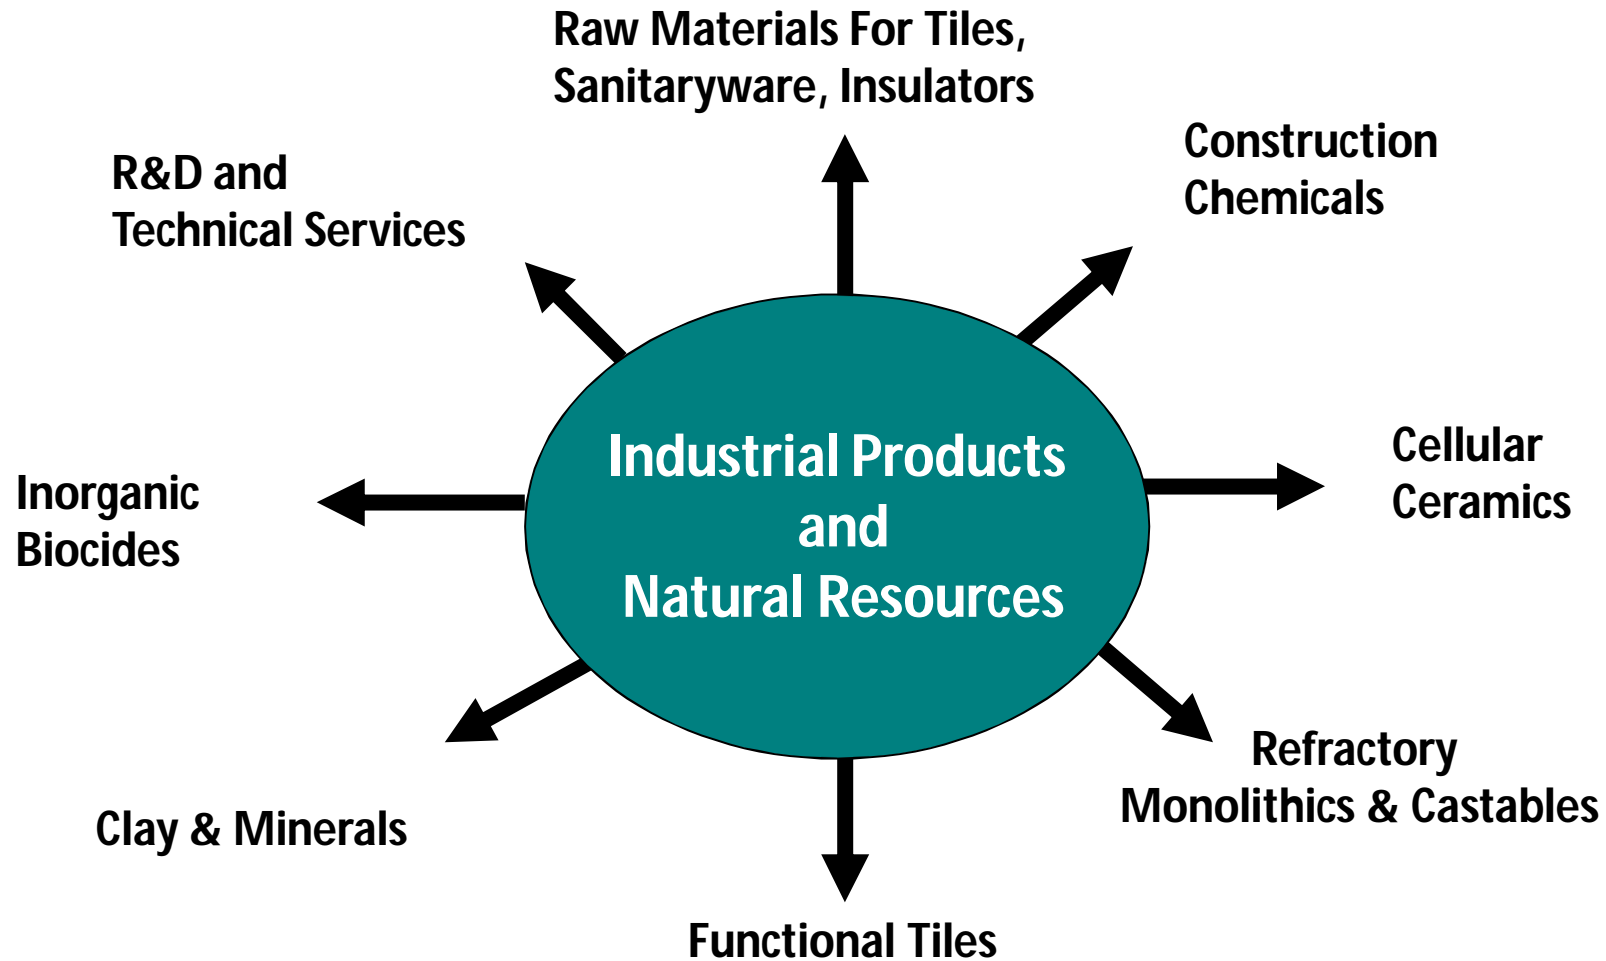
Raw Materials For Tiles, Sanitaryware, Insulators

R&D and Technical Services

Construction Chemicals

Industrial Products and Natural Resources

Inorganic Biocides

Cellular Ceramics

Refractory Monolithics & Castables

Clay & Minerals

Functional Tiles